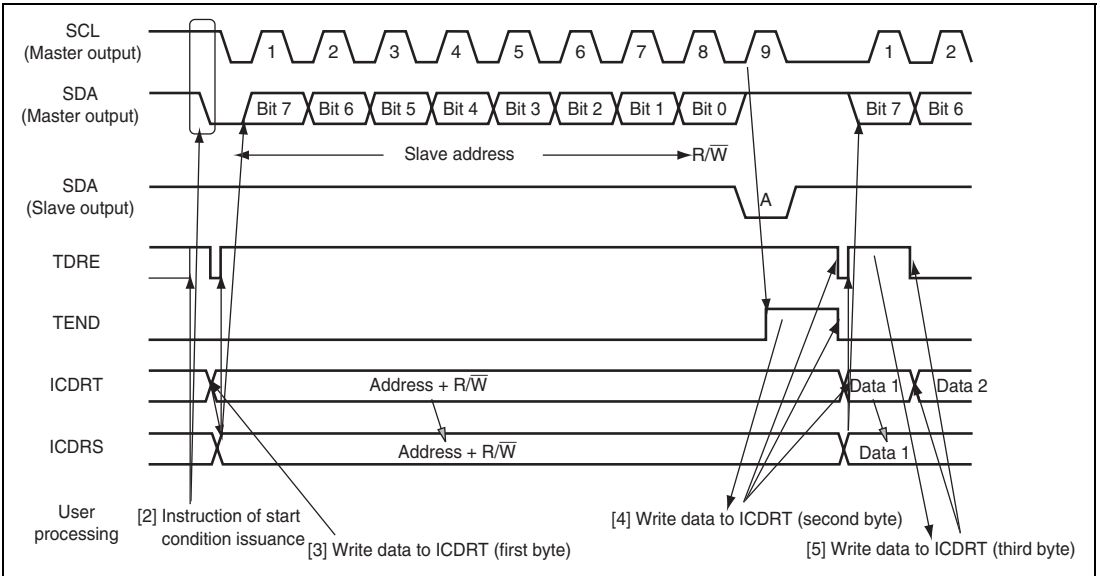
SCL
(Master output)
1 2 3 4 5 6 7 8 9 1 2

SDA
(Master output)
Bit 7 Bit 6 Bit 5 Bit 4 Bit 3 Bit 2 Bit 1 Bit 0 Bit 7 Bit 6

Slave address $R/\overline{W}$

SDA
(Slave output)
A

TDRE

TEND

ICDRT
Address + $R/\overline{W}$
Data 1 Data 2

ICDRS
Address + $R/\overline{W}$
Data 1

User processing
[2] Instruction of start condition issuance
[3] Write data to ICDRT (first byte)
[4] Write data to ICDRT (second byte)
[5] Write data to ICDRT (third byte)